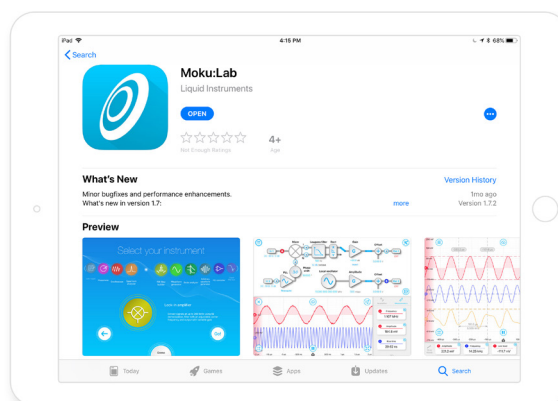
iPad
4:15 PM
68%
Search
Moku:Lab
Liquid Instruments
OPEN
Not Enough Ratings
4+
Age
What's New
Version History
Minor bugfixes and performance enhancements.
What's new in version 1.7:
more
1mo ago
Version 1.7.2
Preview
Select your instrument
Today
Games
Apps
Updates
Search